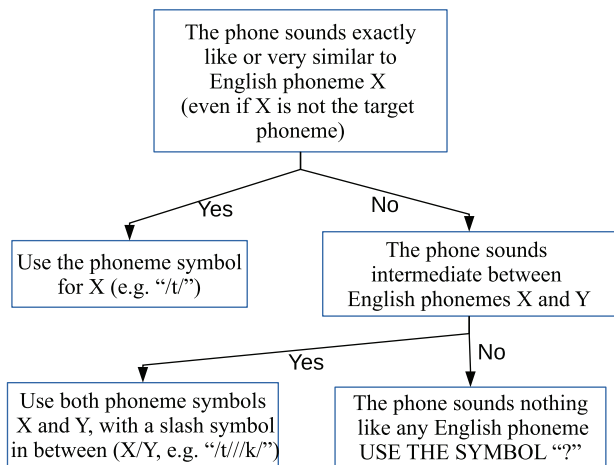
The phone sounds exactly like or very similar to English phoneme X (even if X is not the target phoneme)

Yes

No

Use the phoneme symbol for X (e.g. “/t/”)

The phone sounds intermediate between English phonemes X and Y

Yes

No

Use both phoneme symbols X and Y, with a slash symbol in between (X/Y, e.g. “/t///k/”)

The phone sounds nothing like any English phoneme USE THE SYMBOL “?”